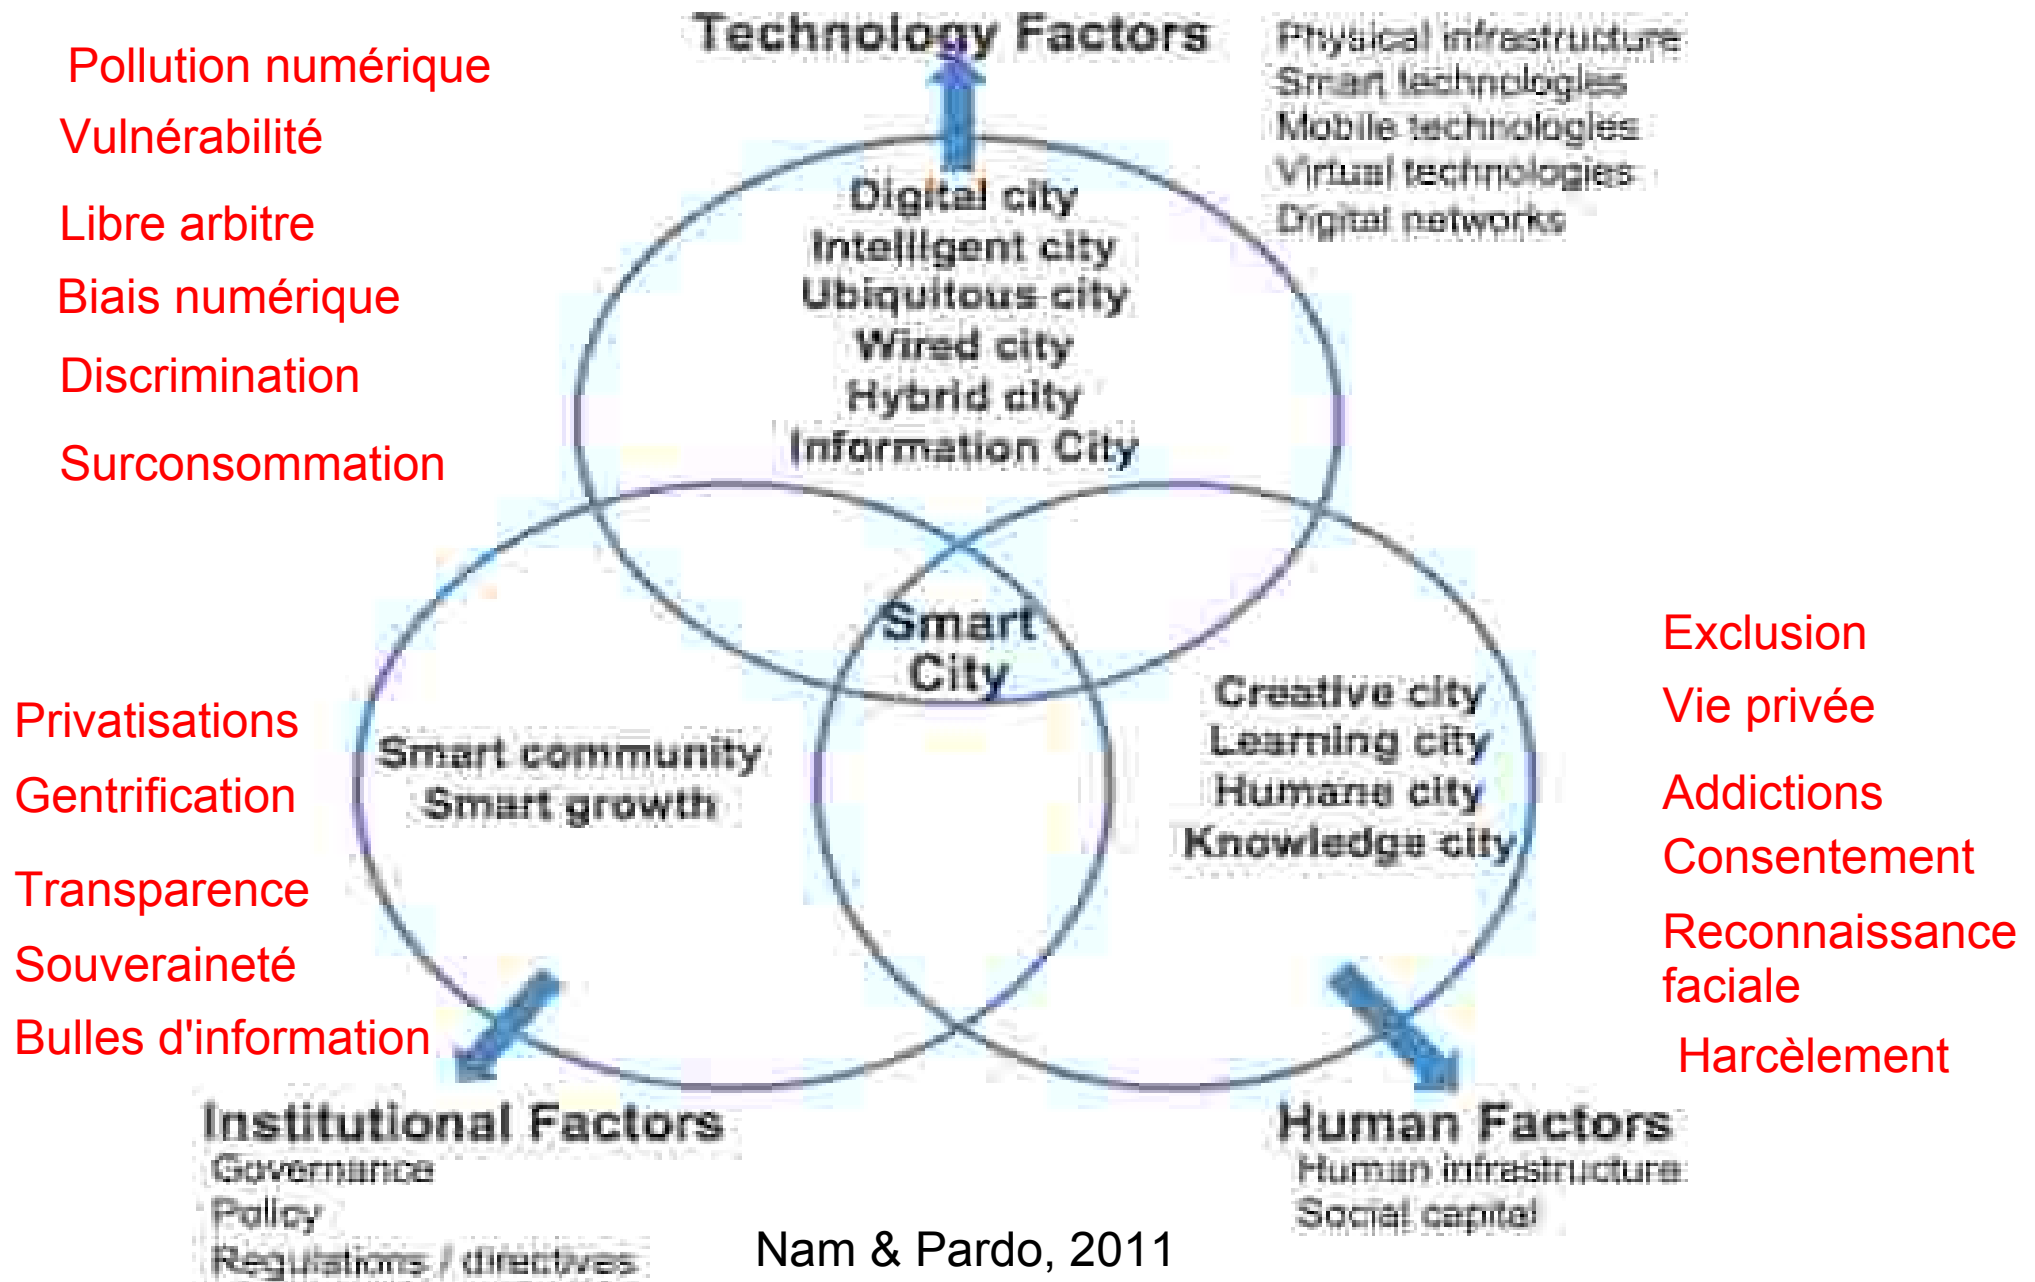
Pollution numérique
Vulnérabilité
Libre arbitre
Biais numérique
Discrimination
Surconsommation

Technology Factors

Physical infrastructure
Smart technologies
Mobile technologies
Virtual technologies
Digital networks

Digital city
Intelligent city
Ubiquitous city
Wired city
Hybrid city
Information City

Smart City

Smart community
Smart growth

Creative city
Learning city
Humane city
Knowledge city

Privatisations
Gentrification
Transparence
Souveraineté
Bulles d'information

Exclusion
Vie privée
Addictions
Consentement
Reconnaissance faciale
Harcèlement

Institutional Factors
Governance
Policy
Regulations / directives

Human Factors
Human infrastructure
Social capital

Nam & Pardo, 2011